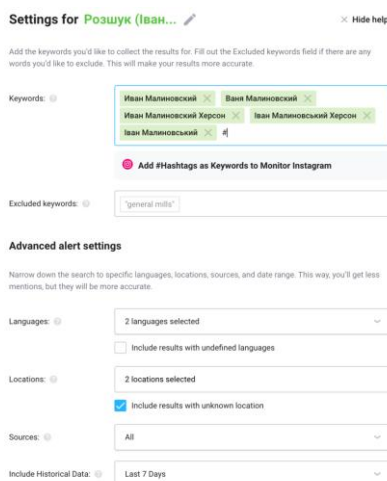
Settings for Розшук (Іван...

× Hide help

Add the keywords you'd like to collect the results for. Fill out the Excluded keywords field if there are any words you'd like to exclude. This will make your results more accurate.

Keywords:

Иван Малиновский ×
Ваня Малиновский ×
Иван Малиновский Херсон ×
Іван Малиновський Херсон ×
Іван Малиновський ×
#

Add #Hashtags as Keywords to Monitor Instagram

Excluded keywords:

"general mills"

Advanced alert settings

Narrow down the search to specific languages, locations, sources, and date range. This way, you'll get less mentions, but they will be more accurate.

Languages:

2 languages selected

Include results with undefined languages

Locations:

2 locations selected

Include results with unknown location

Sources:

All

Include Historical Data:

Last 7 Days